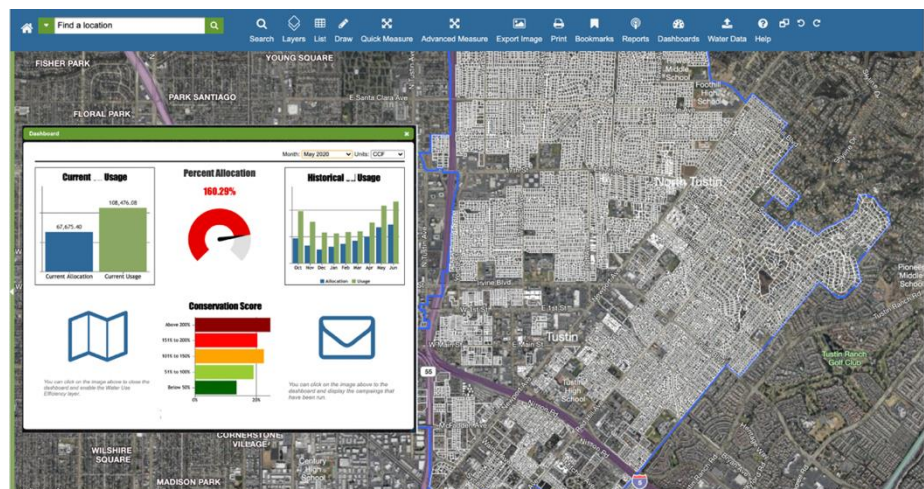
Find a location

Search Layers List Draw Quick Measure Advanced Measure Export Image Print Bookmarks Reports Dashboards Water Data Help

FISHER PARK
YOUNG SQUARE
PARK SANTIAGO
FLORAL PARK
E Santa Clara Ave
Foothill High School
North Tustin
Irvine Blvd
1st St
Tustin
Tustin High School
Tustin Ranch Golf Club
Pioneer Middle School
WILSHIRE SQUARE
CORNERSTONE VILLAGE
MADISON PARK
55
5

Dashboard

Month: May 2020 Units: CCF

Current ... Usage

67,675.40
108,476.08
Current Allocation
Current Usage

Percent Allocation

160.29%

Historical ... Usage

Oct Nov Dec Jan Feb Mar Apr May Jun
Allocation Usage

Conservation Score

Above 200%
151% to 200%
101% to 150%
51% to 100%
Below 50%
0% 25%

You can click on the image above to close the dashboard and enable the Water Use Efficiency layer.

You can click on the image above to the dashboard and display the campaigns that have been run.